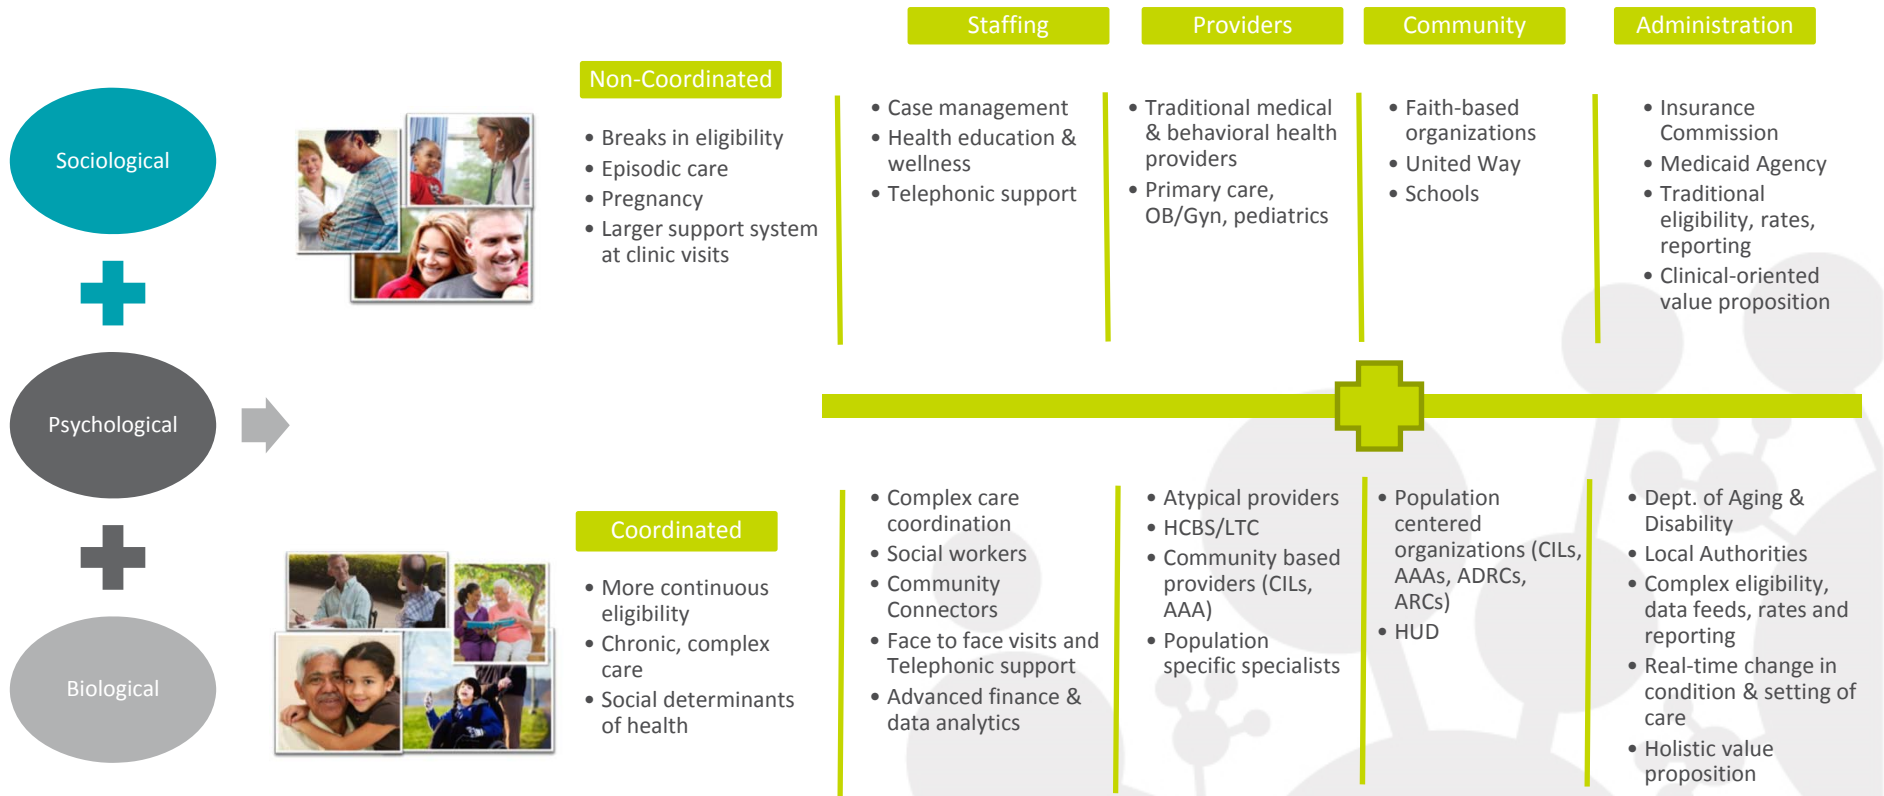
Sociological

Psychological

Biological

Staffing

Providers

Community

Administration

Non-Coordinated

• Breaks in eligibility
• Episodic care
• Pregnancy
• Larger support system at clinic visits

• Case management
• Health education & wellness
• Telephonic support

• Traditional medical & behavioral health providers
• Primary care, OB/Gyn, pediatrics

• Faith-based organizations
• United Way
• Schools

• Insurance Commission
• Medicaid Agency
• Traditional eligibility, rates, reporting
• Clinical-oriented value proposition

Coordinated

• More continuous eligibility
• Chronic, complex care
• Social determinants of health

• Complex care coordination
• Social workers
• Community Connectors
• Face to face visits and Telephonic support
• Advanced finance & data analytics

• Atypical providers
• HCBS/LTC
• Community based providers (CILs, AAA)
• Population specific specialists

• Population centered organizations (CILs, AAAs, ADRCs, ARCs)
• HUD

• Dept. of Aging & Disability
• Local Authorities
• Complex eligibility, data feeds, rates and reporting
• Real-time change in condition & setting of care
• Holistic value proposition